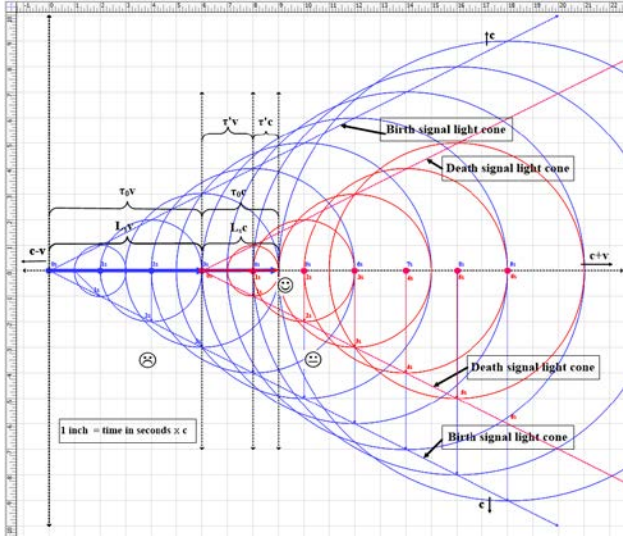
c

τ'v

τ'c

Birth signal light cone

Death signal light cone

$\tau_0 v$

$\tau_0 c$

$L_1 v$

$L_1 c$

c-v

c+v

☺

☹

😐

Death signal light cone

1 inch = time in seconds x c

Birth signal light cone

c